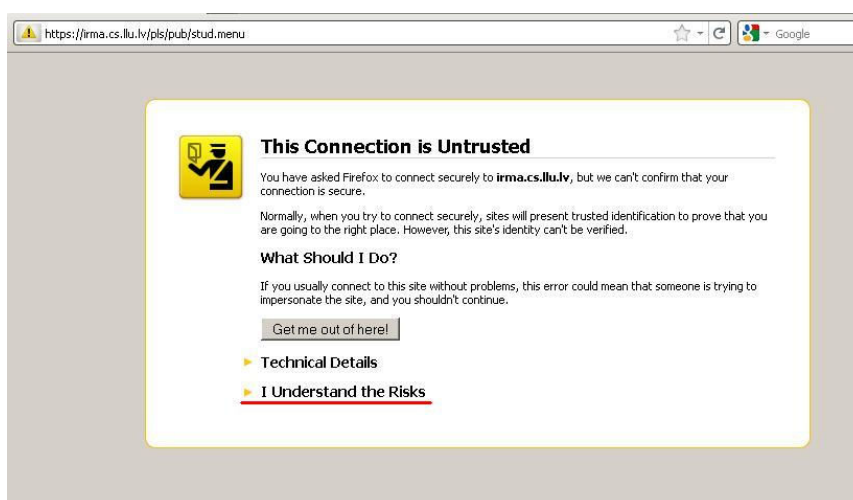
https://irma.cs.llu.lv/pls/pub/stud.menu

Google

This Connection is Untrusted

You have asked Firefox to connect securely to **irma.cs.llu.lv**, but we can't confirm that your connection is secure.

Normally, when you try to connect securely, sites will present trusted identification to prove that you are going to the right place. However, this site's identity can't be verified.

What Should I Do?

If you usually connect to this site without problems, this error could mean that someone is trying to impersonate the site, and you shouldn't continue.

Get me out of here!

Technical Details

I Understand the Risks